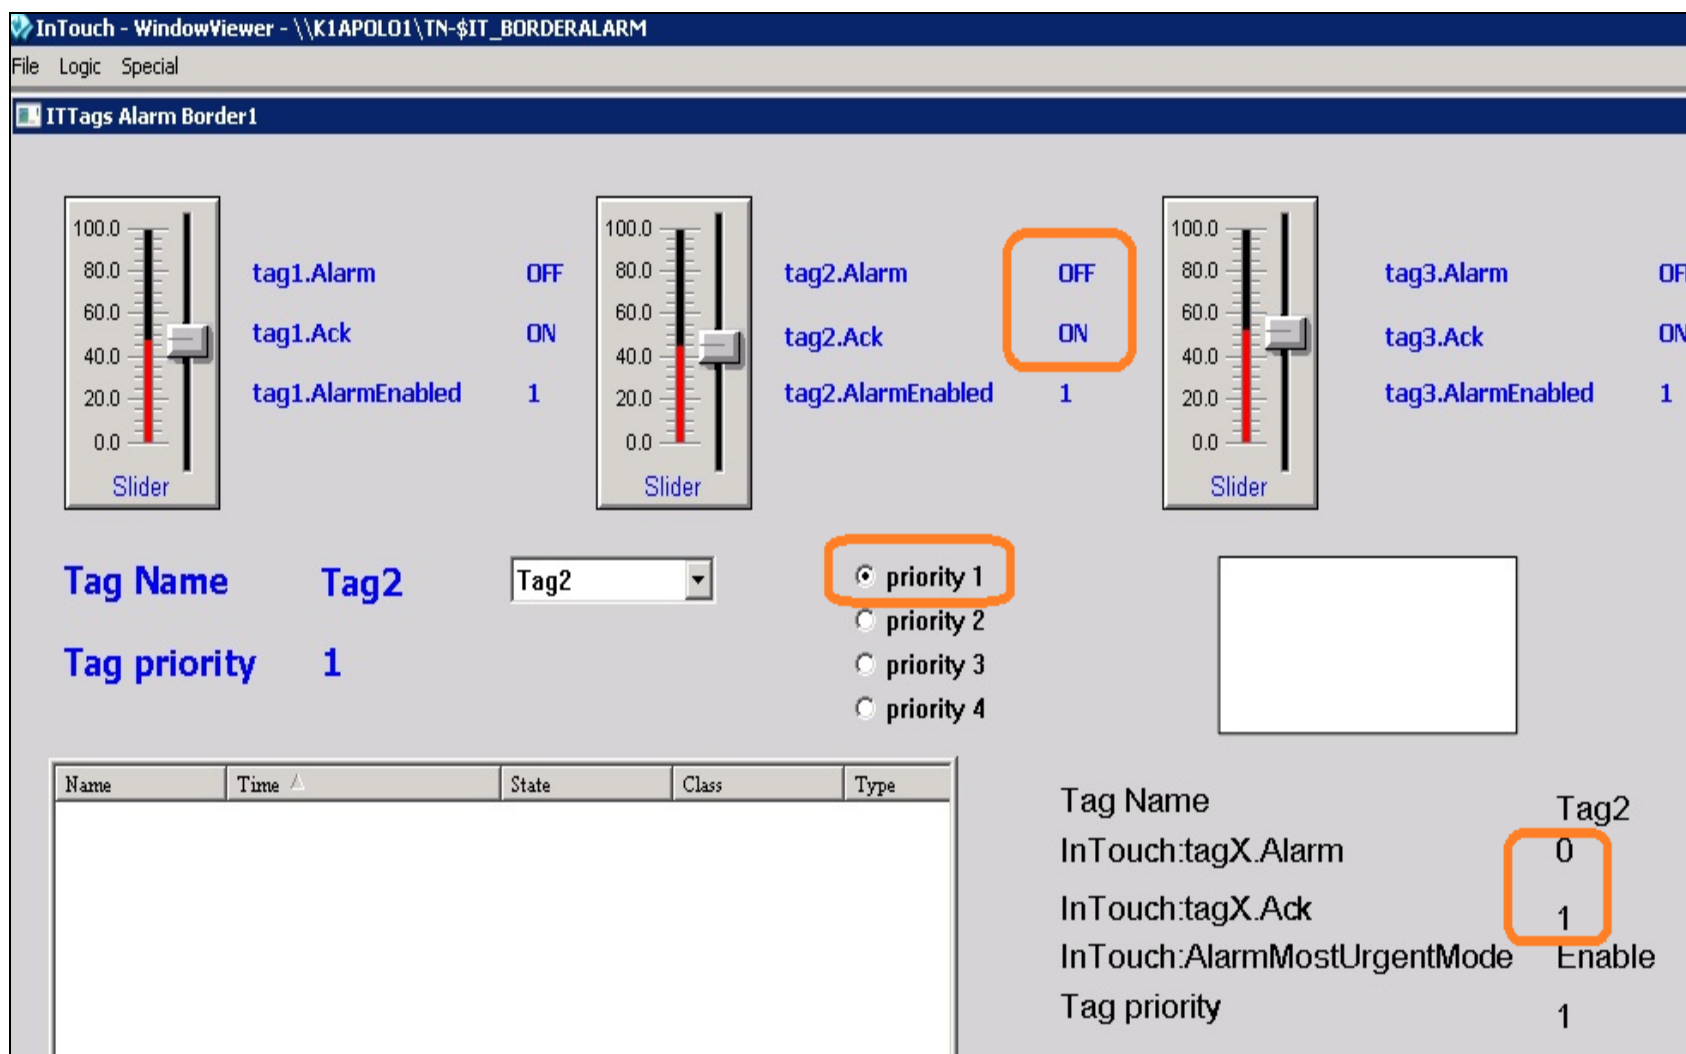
InTouch - WindowViewer - \\K1APOLO1\TN-$IT_BORDERALARM

File Logic Special

ITTags Alarm Border1

100.0
80.0
60.0
40.0
20.0
0.0
Slider

tag1.Alarm OFF
tag1.Ack ON
tag1.AlarmEnabled 1

100.0
80.0
60.0
40.0
20.0
0.0
Slider

tag2.Alarm OFF
tag2.Ack ON
tag2.AlarmEnabled 1

100.0
80.0
60.0
40.0
20.0
0.0
Slider

tag3.Alarm OF
tag3.Ack ON
tag3.AlarmEnabled 1

Tag Name Tag2

Tag2

priority 1
priority 2
priority 3
priority 4

Tag priority 1

| Name | Time | State | Class | Type |
|---|---|---|---|---|

Tag Name Tag2
InTouch:tagX.Alarm 0
InTouch:tagX.Ack 1
InTouch:AlarmMostUrgentMode Enable
Tag priority 1